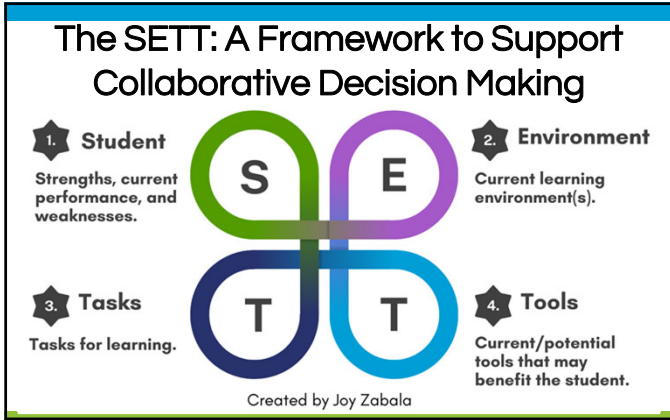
The SETT: A Framework to Support Collaborative Decision Making

1. Student

Strengths, current performance, and weaknesses.

S

E

2. Environment

Current learning environment(s).

3. Tasks

Tasks for learning.

T

T

4. Tools

Current/potential tools that may benefit the student.

Created by Joy Zabala